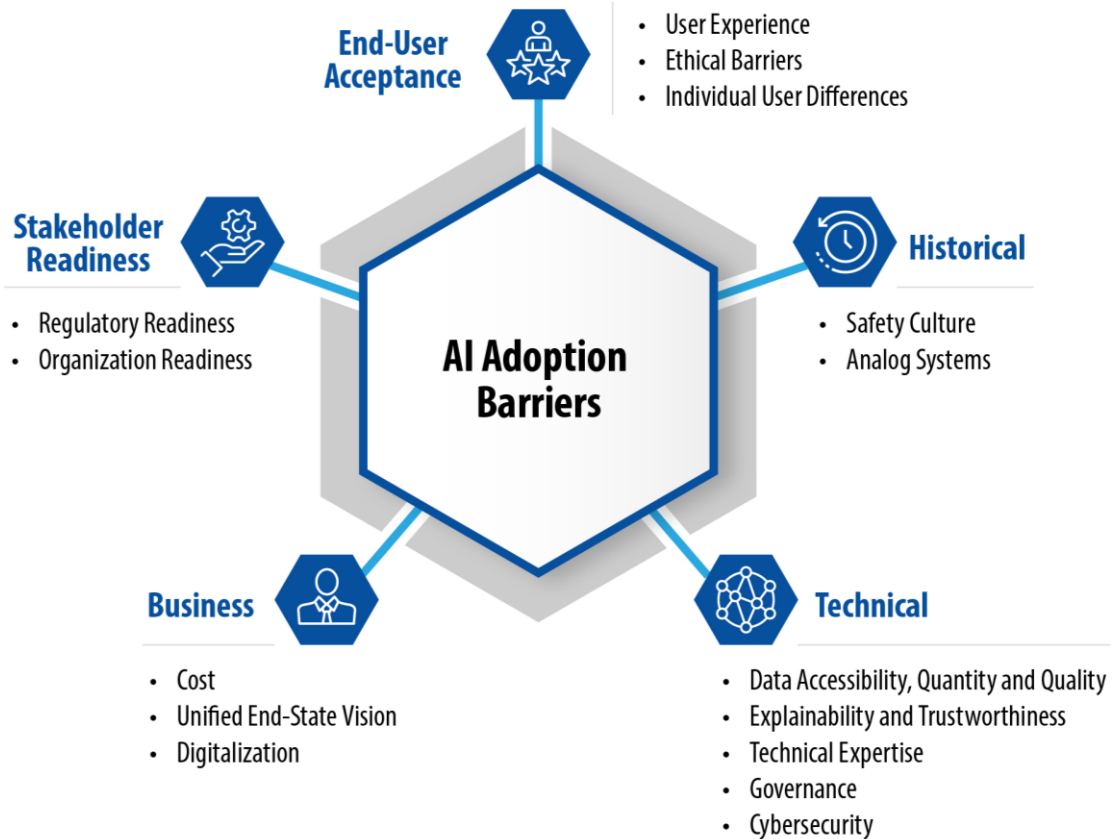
AI Adoption Barriers

End-User Acceptance
- User Experience
- Ethical Barriers
- Individual User Differences

Stakeholder Readiness
- Regulatory Readiness
- Organization Readiness

Historical
- Safety Culture
- Analog Systems

Business
- Cost
- Unified End-State Vision
- Digitalization

Technical
- Data Accessibility, Quantity and Quality
- Explainability and Trustworthiness
- Technical Expertise
- Governance
- Cybersecurity